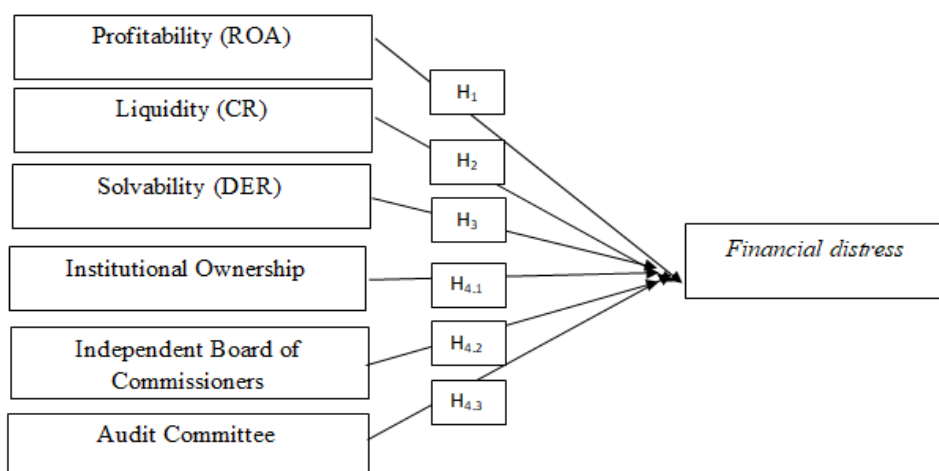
Profitability (ROA)

$H_1$

Liquidity (CR)

$H_2$

Solvability (DER)

$H_3$

Financial distress

Institutional Ownership

$H_{4.1}$

Independent Board of Commissioners

$H_{4.2}$

$H_{4.3}$

Audit Committee